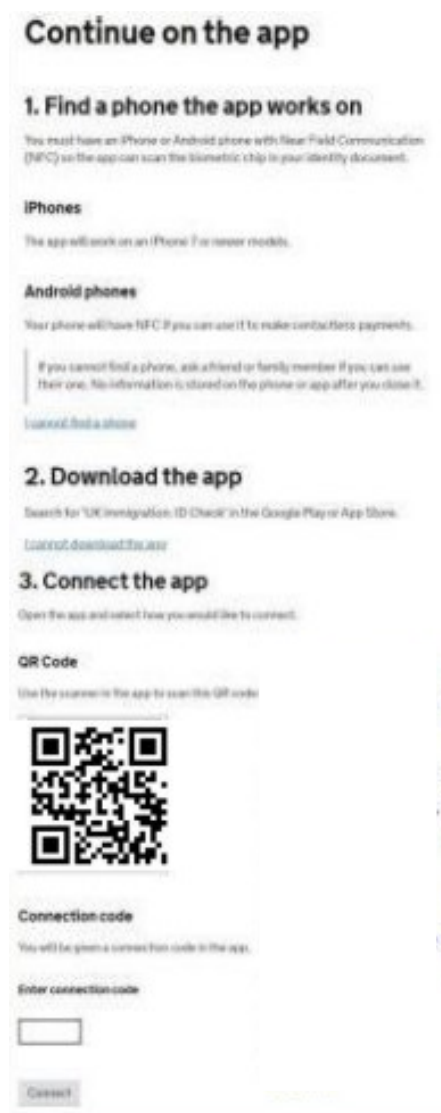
# Continue on the app

## 1. Find a phone the app works on

You must have an iPhone or Android phone with Near Field Communication (NFC) so the app can scan the biometric chip in your identity document.

### iPhones

The app will work on an iPhone 7 or newer models.

### Android phones

Your phone will have NFC if you can use it to make contactless payments.

If you cannot find a phone, ask a friend or family member if you can use their one. No information is stored on the phone or app after you close it.

I cannot find a phone

## 2. Download the app

Search for 'UK Immigration: ID Check' in the Google Play or App Store.

I cannot download the app

## 3. Connect the app

Open the app and select how you would like to connect.

### QR Code

Use the scanner in the app to scan this QR code

### Connection code

You will be given a connection code in the app.

Enter connection code

Connect